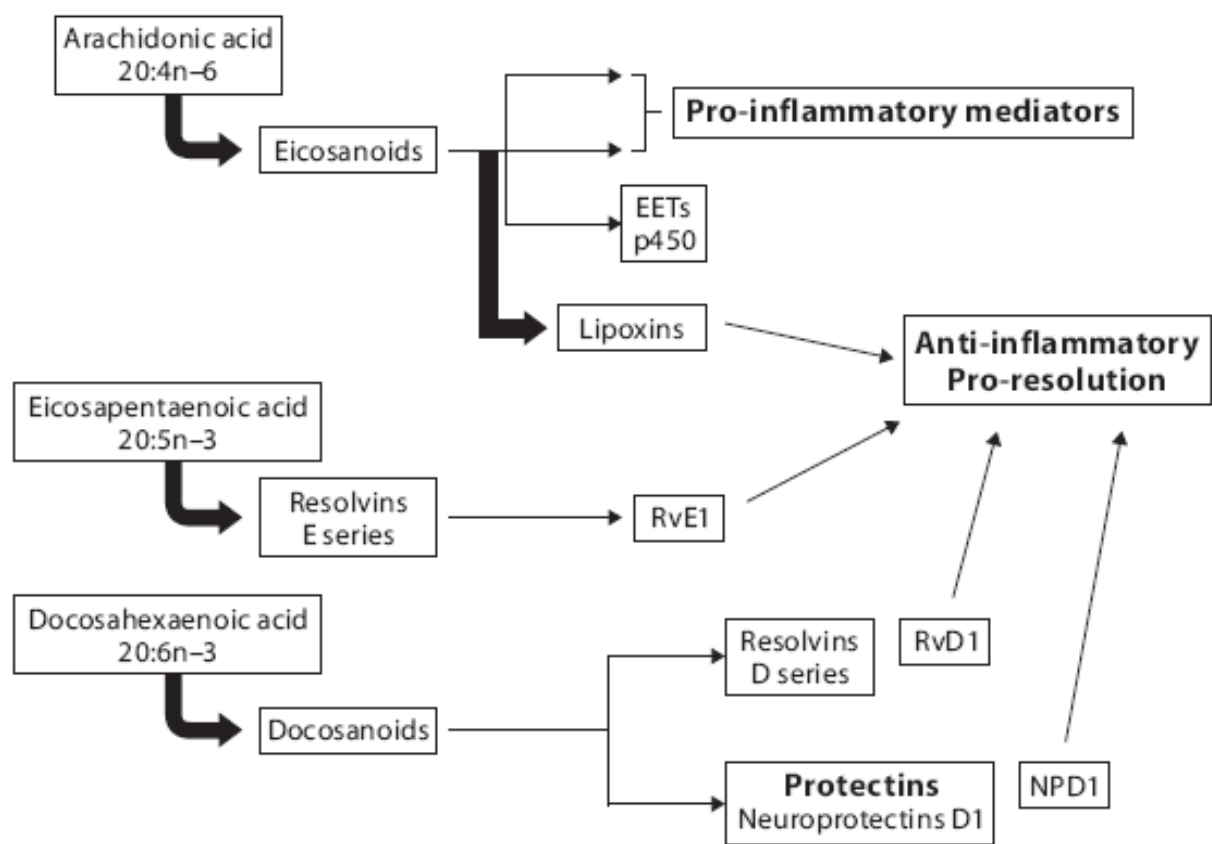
Arachidonic acid
20:4n–6

Eicosanoids

Pro-inflammatory mediators

EETs
p450

Lipoxins

Anti-inflammatory
Pro-resolution

Eicosapentaenoic acid
20:5n–3

Resolvins
E series

RvE1

Docosahexaenoic acid
20:6n–3

Docosanoids

Resolvins
D series

RvD1

Protectins
Neuroprotectins D1

NPD1